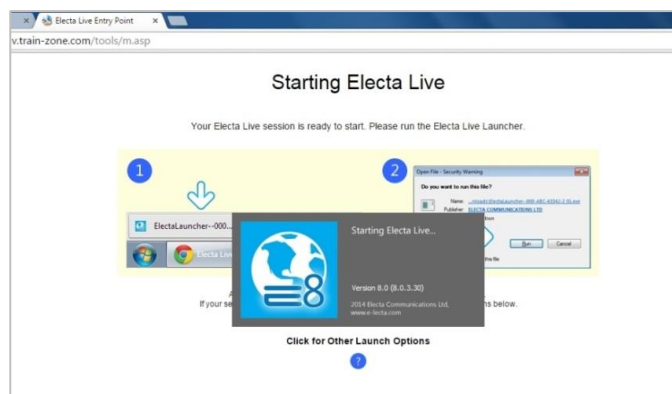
Electa Live Entry Point

v.train-zone.com/tools/m.asp

Starting Electa Live

Your Electa Live session is ready to start. Please run the Electa Live Launcher.

1

2

ElectaLauncher--000...

Electa Live

Open File - Security Warning

Do you want to run this file?

Name: ...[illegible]

Publisher: ELECTA COMMUNICATIONS LTD

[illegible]rom

Run

Cancel

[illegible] this file

Starting Electa Live...

Version 8.0 (8.0.3.30)

2014 Electa Communications Ltd.
www.e-lecta.com

A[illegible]

If your se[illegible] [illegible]ns below.

Click for Other Launch Options

?